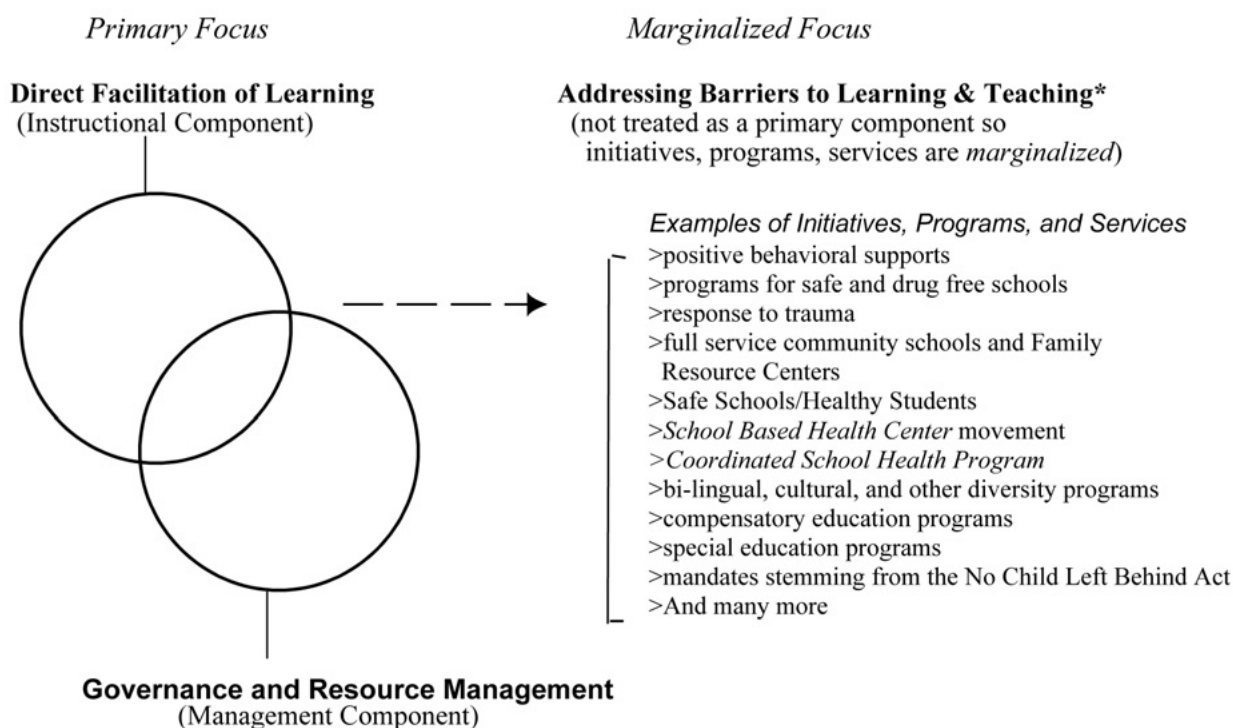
Primary Focus

Marginalized Focus

Direct Facilitation of Learning
(Instructional Component)

Addressing Barriers to Learning & Teaching*
(not treated as a primary component so initiatives, programs, services are marginalized)

Examples of Initiatives, Programs, and Services
>positive behavioral supports
>programs for safe and drug free schools
>response to trauma
>full service community schools and Family Resource Centers
>Safe Schools/Healthy Students
>School Based Health Center movement
>Coordinated School Health Program
>bi-lingual, cultural, and other diversity programs
>compensatory education programs
>special education programs
>mandates stemming from the No Child Left Behind Act
>And many more

Governance and Resource Management
(Management Component)